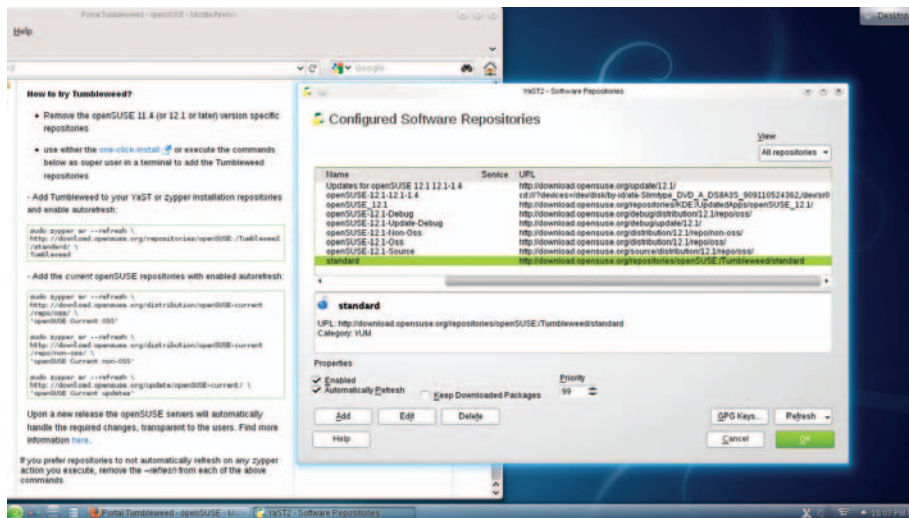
Portal:Tumbleweed - openSUSE - Mozilla Firefox

Help

Google

How to try Tumbleweed?

• Remove the openSUSE 11.4 (or 12.1 or later) version specific repositories

• use either the one-click-install or execute the commands below as super user in a terminal to add the Tumbleweed repositories

- Add Tumbleweed to your YaST or zypper installation repositories and enable autorefresh:

sudo zypper ar --refresh \
http://download.opensuse.org/repositories/openSUSE:/Tumbleweed/standard/ \
Tumbleweed

- Add the current openSUSE repositories with enabled autorefresh:

sudo zypper ar --refresh \
http://download.opensuse.org/distribution/openSUSE-current/repo/oss/ \
"openSUSE Current OSS"

sudo zypper ar --refresh \
http://download.opensuse.org/distribution/openSUSE-current/repo/non-oss/ \
"openSUSE Current non-OSS"

sudo zypper ar --refresh \
http://download.opensuse.org/update/openSUSE-current/ \
"openSUSE Current updates"

Upon a new release the openSUSE servers will automatically handle the required changes, transparent to the users. Find more information here.

If you prefer repositories to not automatically refresh on any zypper action you execute, remove the --refresh from each of the above commands.

YaST2 - Software Repositories

Configured Software Repositories

View
All repositories

| Name | Service | URL |
|---|---|---|
| Updates for openSUSE 12.1 12.1-1.4 | | http://download.opensuse.org/update/12.1/ |
| openSUSE-12.1-1.4 | | cd:///?devices=/dev/disk/by-id/ata-Slimtype_DVD_A_DS8A3S_909110524362,/dev/sr0 |
| openSUSE_12.1 | | http://download.opensuse.org/repositories/KDE:/UpdatedApps/openSUSE_12.1/ |
| openSUSE-12.1-Debug | | http://download.opensuse.org/debug/distribution/12.1/repo/oss/ |
| openSUSE-12.1-Update-Debug | | http://download.opensuse.org/debug/update/12.1/ |
| openSUSE-12.1-Non-Oss | | http://download.opensuse.org/distribution/12.1/repo/non-oss/ |
| openSUSE-12.1-Oss | | http://download.opensuse.org/distribution/12.1/repo/oss/ |
| openSUSE-12.1-Source | | http://download.opensuse.org/source/distribution/12.1/repo/oss/ |
| standard | | http://download.opensuse.org/repositories/openSUSE:/Tumbleweed/standard |

standard

URL: http://download.opensuse.org/repositories/openSUSE:/Tumbleweed/standard
Category: YUM

Properties
Enabled
Automatically Refresh
Keep Downloaded Packages
Priority
99

Add Edit Delete GPG Keys... Refresh
Help Cancel OK

Portal:Tumbleweed - openSUSE - M... YaST2 - Software Repositories

Desktop